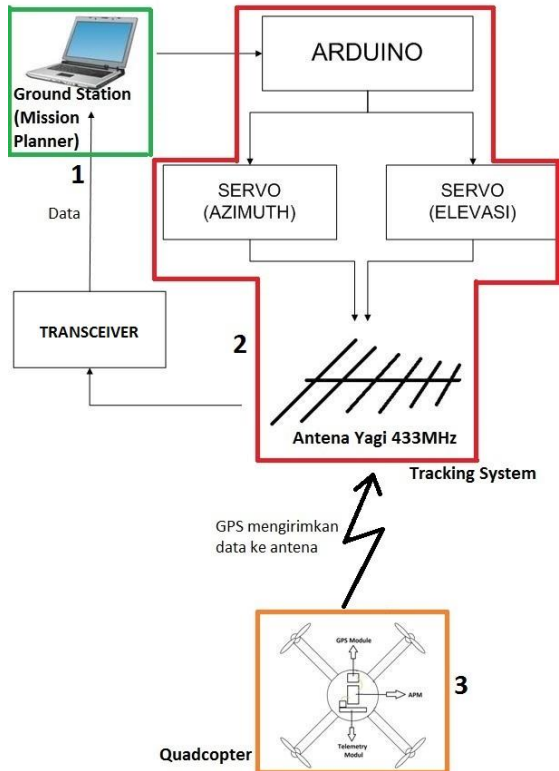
Ground Station (Mission Planner)

1

Data

ARDUINO

SERVO (AZIMUTH)

SERVO (ELEVASI)

TRANSCEIVER

2

Antena Yagi 433MHz

Tracking System

GPS mengirimkan data ke antena

GPS Module

APM

Telemetry Modul

3

Quadcopter